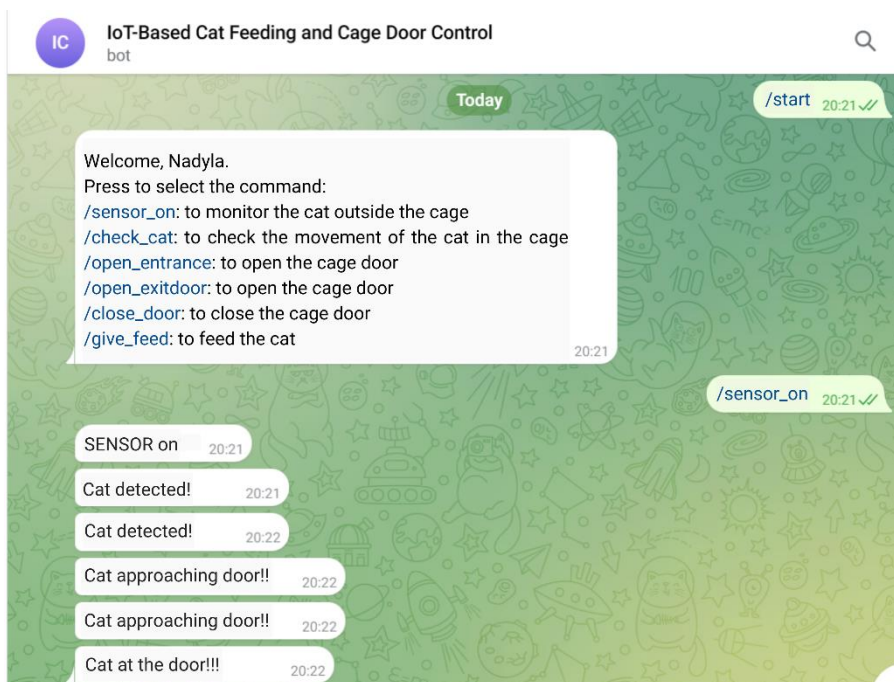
IC

IoT-Based Cat Feeding and Cage Door Control
bot

Today

/start 20:21

Welcome, Nadyla.
Press to select the command:
/sensor_on: to monitor the cat outside the cage
/check_cat: to check the movement of the cat in the cage
/open_entrance: to open the cage door
/open_exitdoor: to open the cage door
/close_door: to close the cage door
/give_feed: to feed the cat
20:21

/sensor_on 20:21

SENSOR on 20:21

Cat detected! 20:21

Cat detected! 20:22

Cat approaching door!! 20:22

Cat approaching door!! 20:22

Cat at the door!!! 20:22